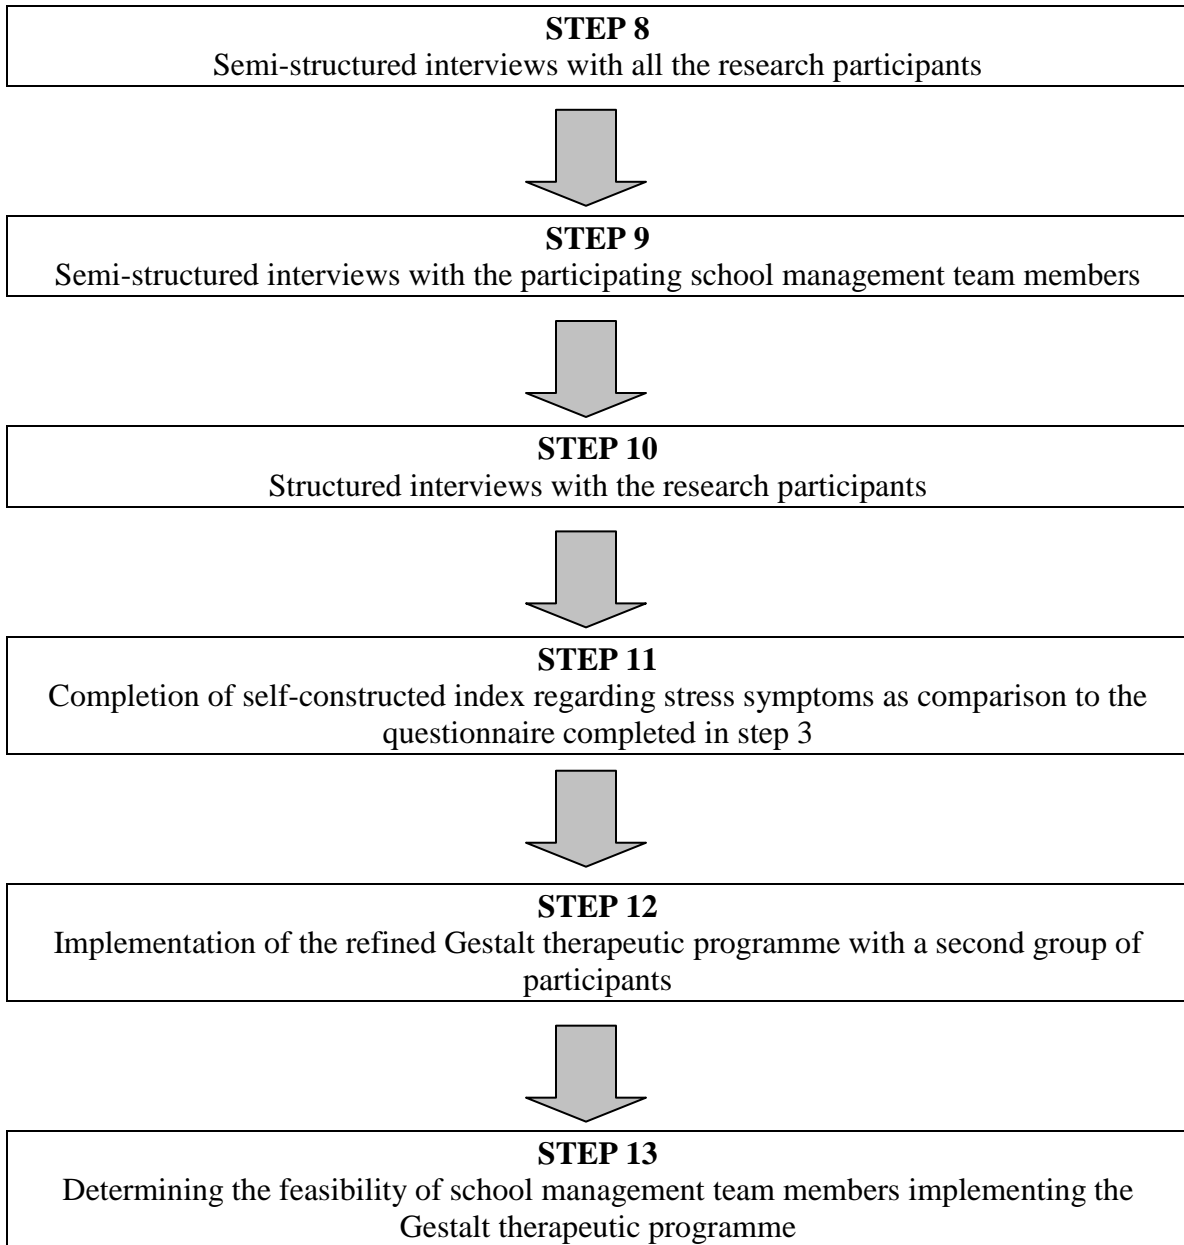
STEP 8
Semi-structured interviews with all the research participants

STEP 9
Semi-structured interviews with the participating school management team members

STEP 10
Structured interviews with the research participants

STEP 11
Completion of self-constructed index regarding stress symptoms as comparison to the questionnaire completed in step 3

STEP 12
Implementation of the refined Gestalt therapeutic programme with a second group of participants

STEP 13
Determining the feasibility of school management team members implementing the Gestalt therapeutic programme